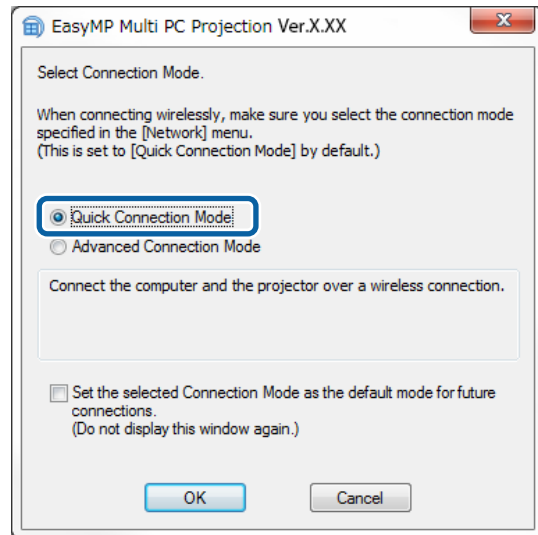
EasyMP Multi PC Projection Ver.X.XX

Select Connection Mode.

When connecting wirelessly, make sure you select the connection mode specified in the [Network] menu.
(This is set to [Quick Connection Mode] by default.)

Quick Connection Mode
Advanced Connection Mode

Connect the computer and the projector over a wireless connection.

Set the selected Connection Mode as the default mode for future connections.
(Do not display this window again.)

OK
Cancel